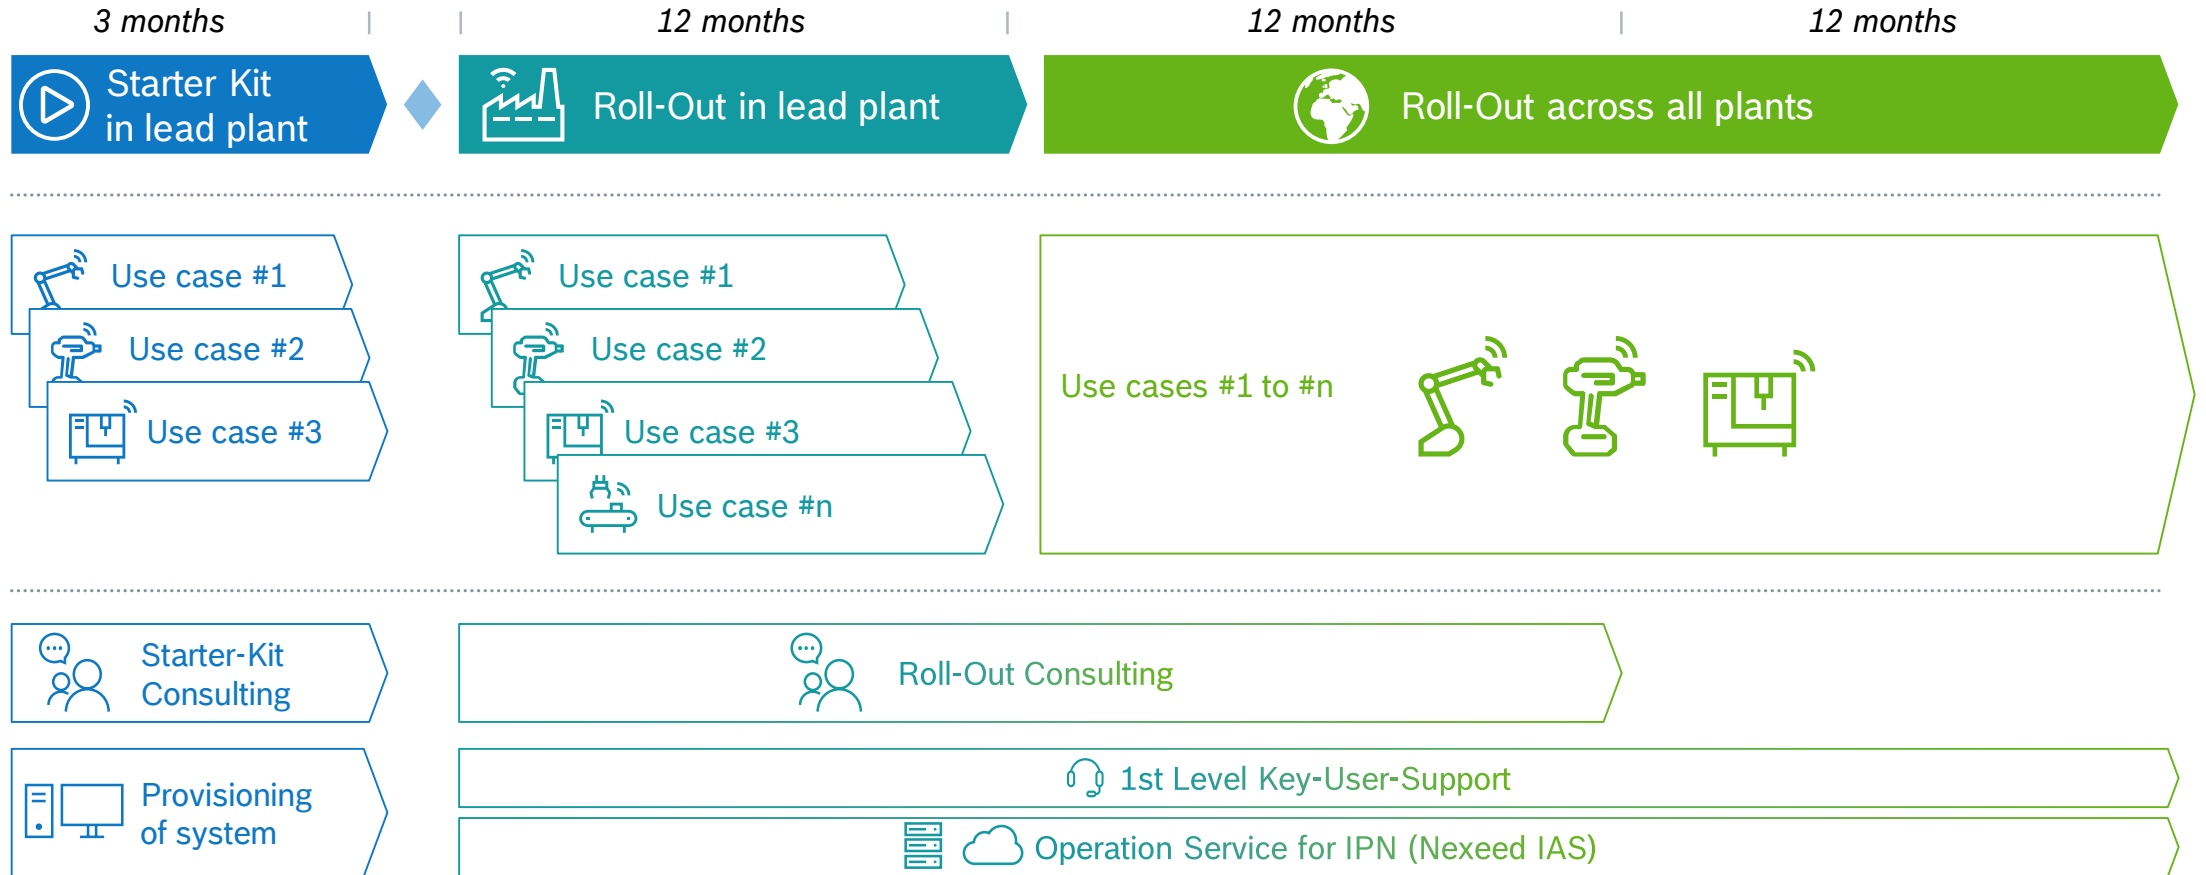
3 months | | 12 months | 12 months | 12 months

Starter Kit in lead plant

Roll-Out in lead plant

Roll-Out across all plants

Use case #1
Use case #2
Use case #3

Use case #1
Use case #2
Use case #3
Use case #n

Use cases #1 to #n

Starter-Kit Consulting

Roll-Out Consulting

Provisioning of system

1st Level Key-User-Support

Operation Service for IPN (Nexeed IAS)